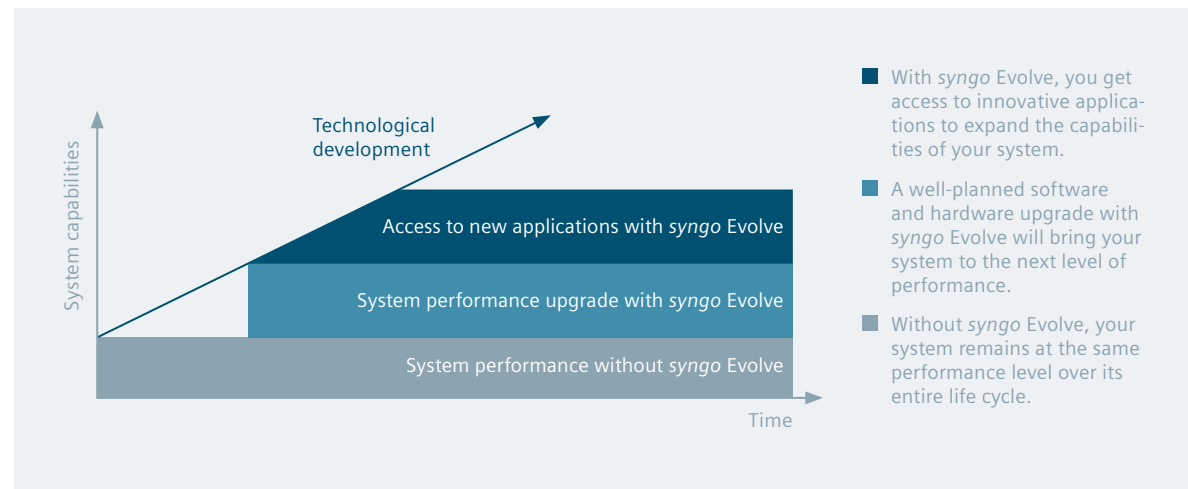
System capabilities

Technological development

Access to new applications with *syngo* Evolve

System performance upgrade with *syngo* Evolve

System performance without *syngo* Evolve

Time

With *syngo* Evolve, you get access to innovative applications to expand the capabilities of your system.

A well-planned software and hardware upgrade with *syngo* Evolve will bring your system to the next level of performance.

Without *syngo* Evolve, your system remains at the same performance level over its entire life cycle.